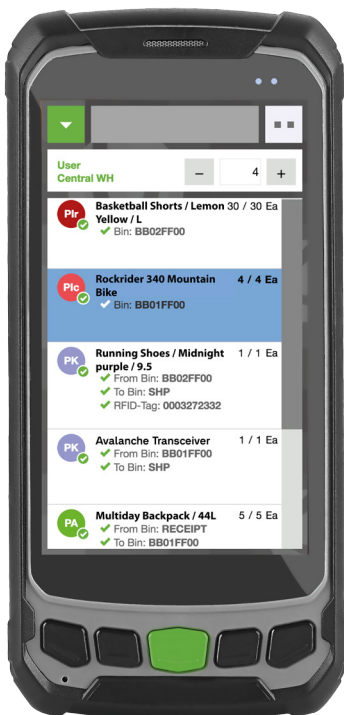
User
Central WH

−
4
+

Plr
Basketball Shorts / Lemon Yellow / L
30 / 30 Ea
✔ Bin: BB02FF00

Plc
Rockrider 340 Mountain Bike
4 / 4 Ea
✔ Bin: BB01FF00

PK
Running Shoes / Midnight purple / 9.5
1 / 1 Ea
✔ From Bin: BB02FF00
✔ To Bin: SHP
✔ RFID-Tag: 0003272332

PK
Avalanche Transceiver
1 / 1 Ea
✔ From Bin: BB01FF00
✔ To Bin: SHP

PA
Multiday Backpack / 44L
5 / 5 Ea
✔ From Bin: RECEIPT
✔ To Bin: BB01FF00